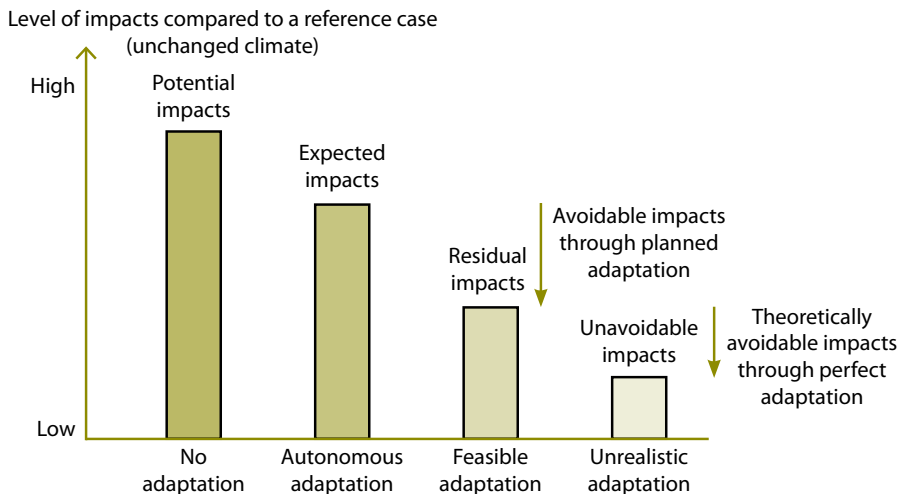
Level of impacts compared to a reference case (unchanged climate)

High

Low

Potential impacts

Expected impacts

Avoidable impacts through planned adaptation

Residual impacts

Unavoidable impacts

Theoretically avoidable impacts through perfect adaptation

No adaptation

Autonomous adaptation

Feasible adaptation

Unrealistic adaptation